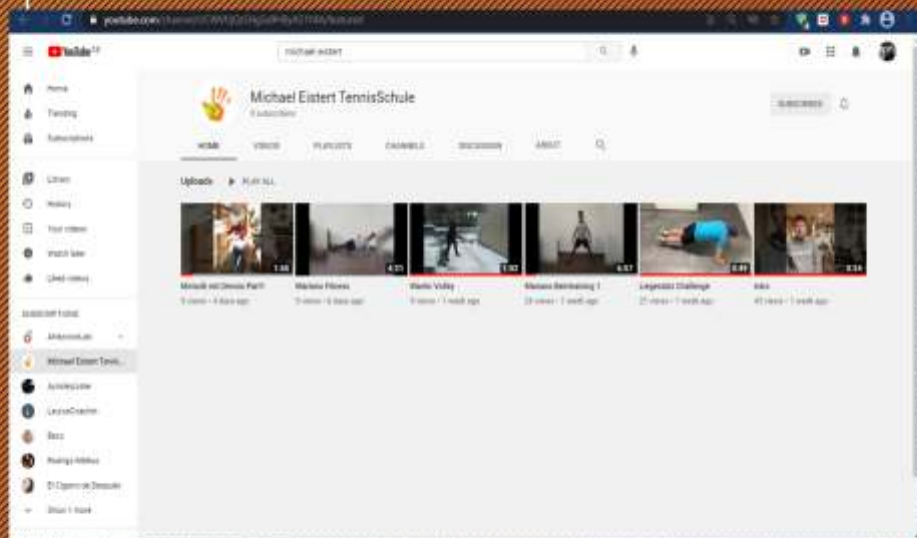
youtube.com/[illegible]

YouTube

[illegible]

Home
Trending
Subscriptions
Library
History
Your videos
Watch later
Liked videos

SUBSCRIPTIONS
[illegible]
Michael Eistert Tenni...
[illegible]
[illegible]
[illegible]
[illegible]
El Cigarro de Despues
Show 1 more

Michael Eistert TennisSchule
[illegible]

SUBSCRIBED

HOME VIDEOS PLAYLISTS CHANNELS DISCUSSION ABOUT

Uploads PLAY ALL

1:46
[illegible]
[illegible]

4:31
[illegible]
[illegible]

1:32
Winter Volley
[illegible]

6:57
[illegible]
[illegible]

0:46
Legends Challenge
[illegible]

3:34
Intro
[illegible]